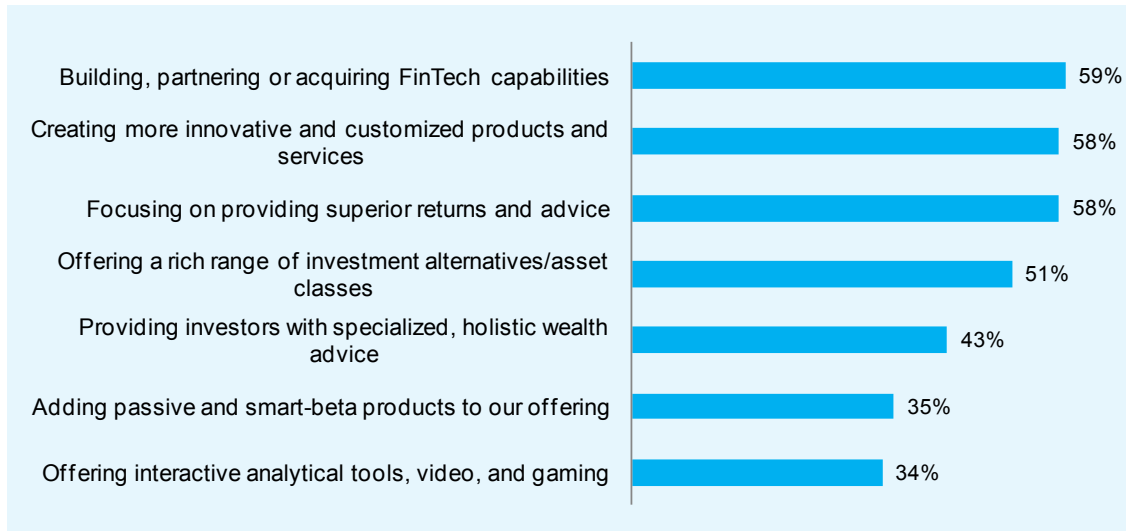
Building, partnering or acquiring FinTech capabilities 59%

Creating more innovative and customized products and services 58%

Focusing on providing superior returns and advice 58%

Offering a rich range of investment alternatives/asset classes 51%

Providing investors with specialized, holistic wealth advice 43%

Adding passive and smart-beta products to our offering 35%

Offering interactive analytical tools, video, and gaming 34%